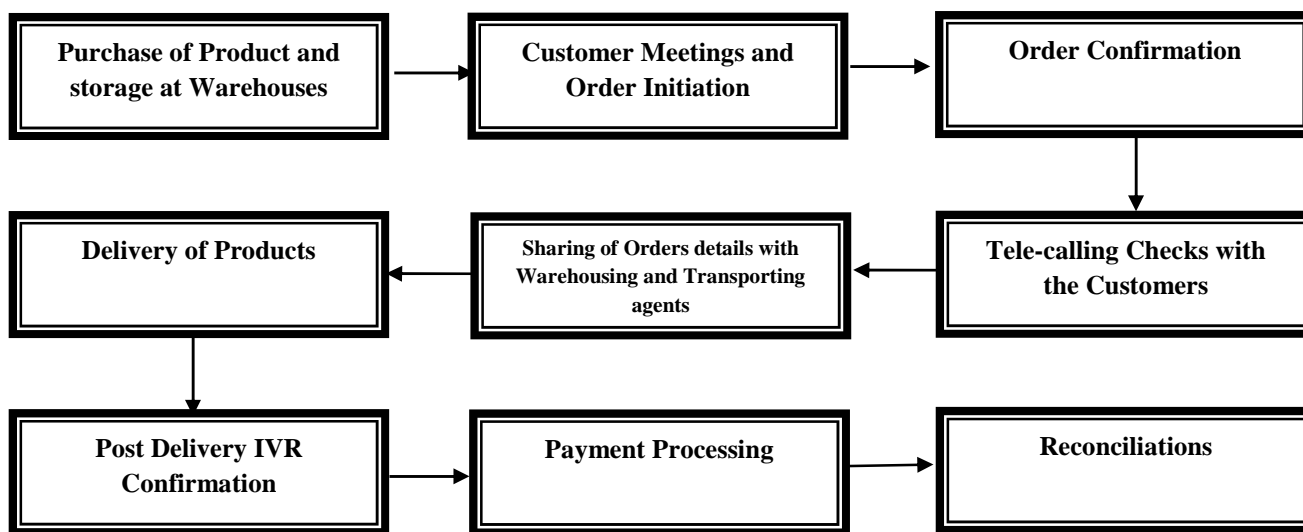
Purchase of Product and storage at Warehouses

Customer Meetings and Order Initiation

Order Confirmation

Tele-calling Checks with the Customers

Sharing of Orders details with Warehousing and Transporting agents

Delivery of Products

Post Delivery IVR Confirmation

Payment Processing

Reconciliations